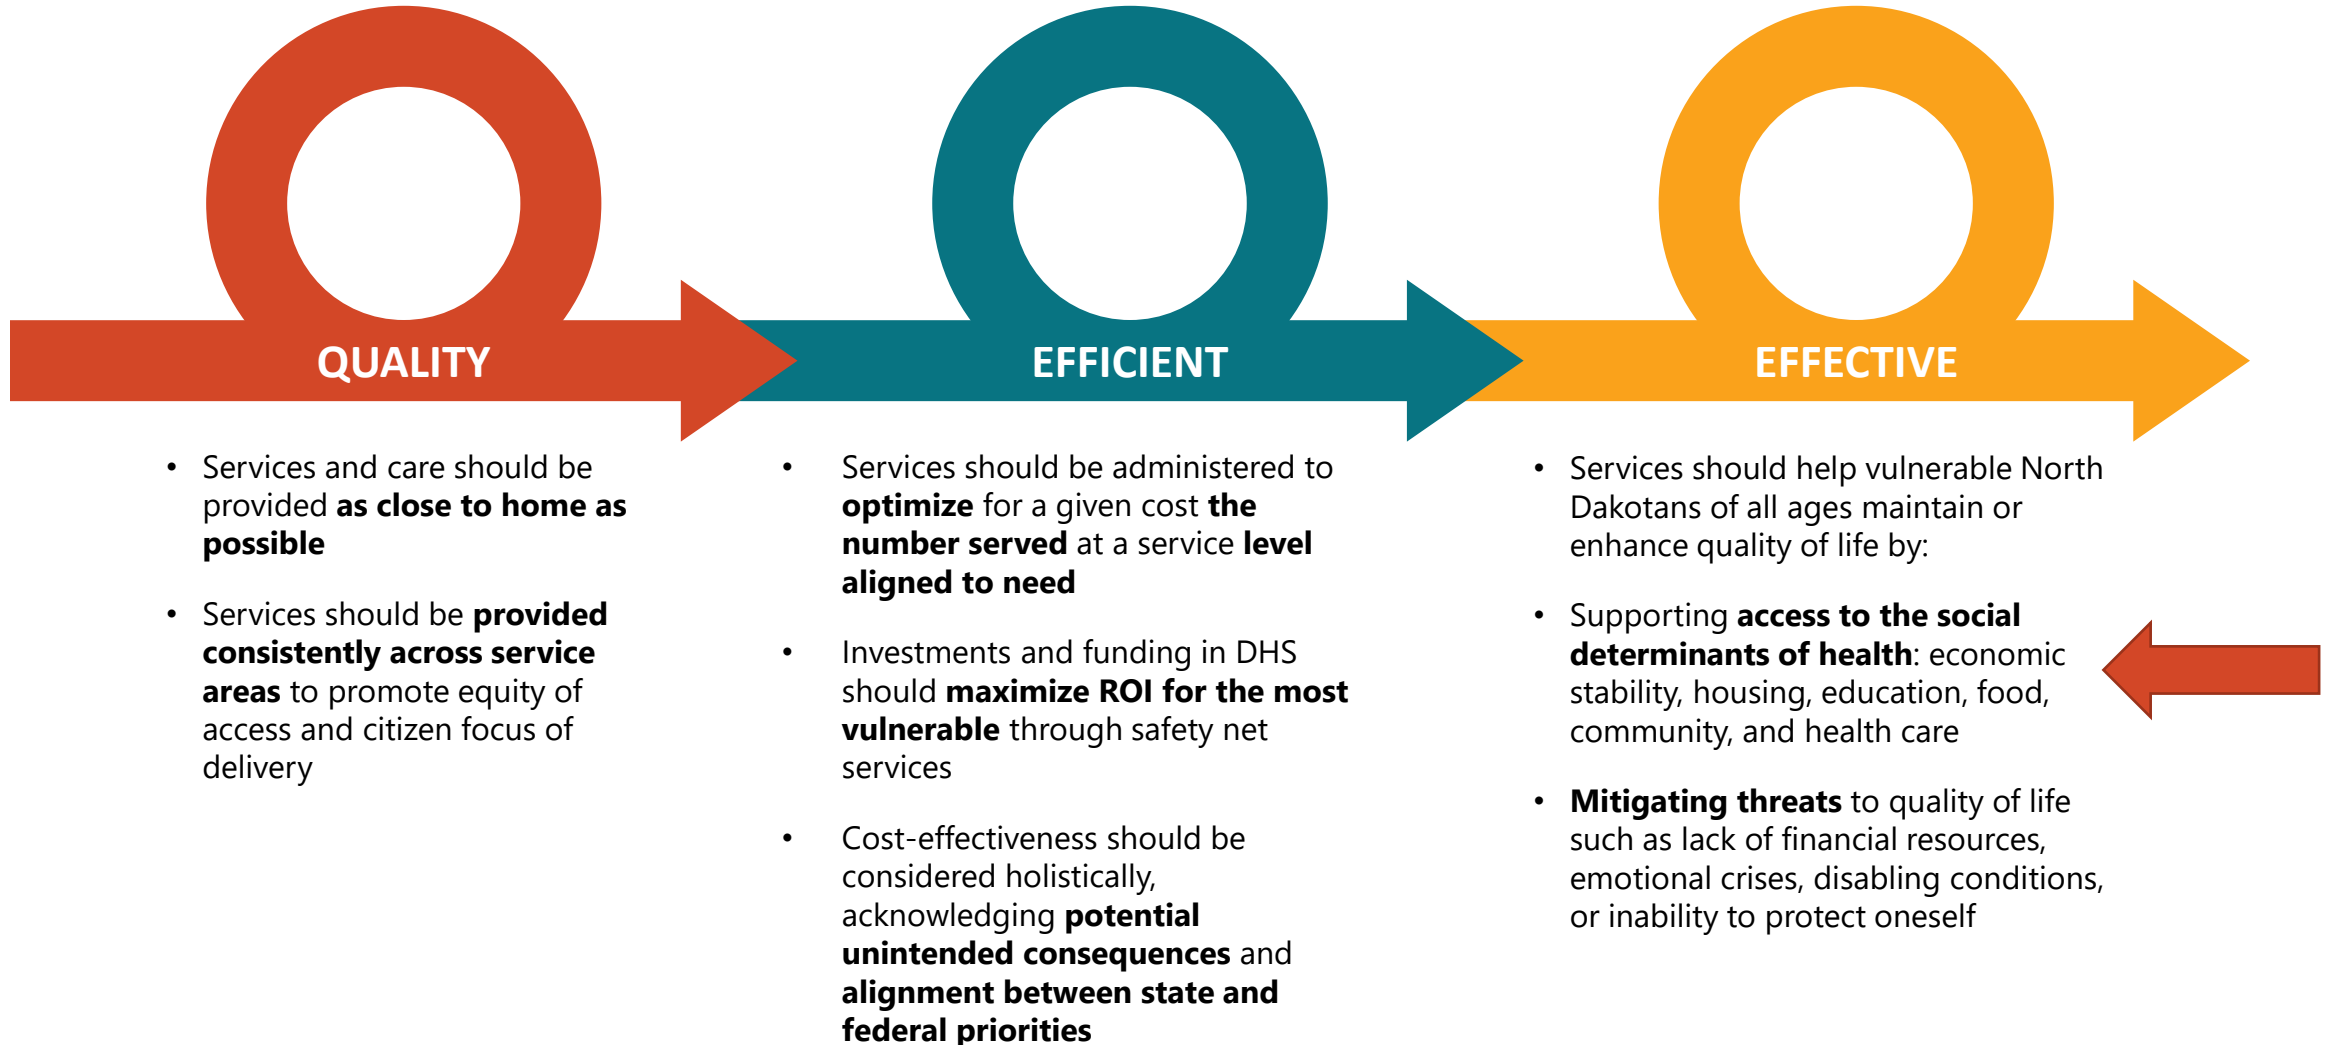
QUALITY

EFFICIENT

EFFECTIVE

- Services and care should be provided **as close to home as possible**
- Services should be **provided consistently across service areas** to promote equity of access and citizen focus of delivery

- Services should be administered to **optimize** for a given cost **the number served** at a service **level aligned to need**
- Investments and funding in DHS should **maximize ROI for the most vulnerable** through safety net services
- Cost-effectiveness should be considered holistically, acknowledging **potential unintended consequences** and **alignment between state and federal priorities**

- Services should help vulnerable North Dakotans of all ages maintain or enhance quality of life by:
- Supporting **access to the social determinants of health**: economic stability, housing, education, food, community, and health care
- **Mitigating threats** to quality of life such as lack of financial resources, emotional crises, disabling conditions, or inability to protect oneself